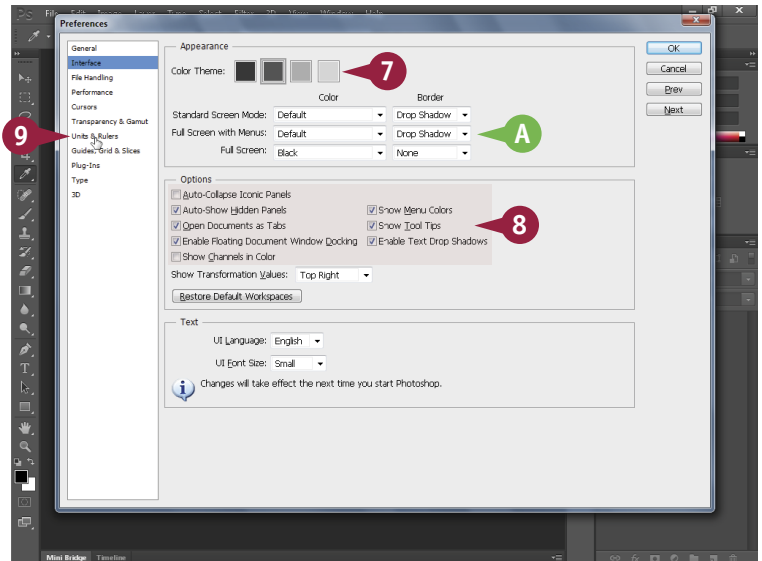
Preferences

General
Interface
File Handling
Performance
Cursors
Transparency & Gamut
Units & Rulers
Guides, Grid & Slices
Plug-Ins
Type
3D

9

Appearance

Color Theme:

7

Color

Border

Standard Screen Mode: Default

Drop Shadow

Full Screen with Menus: Default

Drop Shadow

A

Full Screen: Black

None

Options

Auto-Collapse Iconic Panels

Auto-Show Hidden Panels

Show Menu Colors

Open Documents as Tabs

Show Tool Tips

8

Enable Floating Document Window Docking

Enable Text Drop Shadows

Show Channels in Color

Show Transformation Values: Top Right

Restore Default Workspaces

Text

UI Language: English

UI Font Size: Small

Changes will take effect the next time you start Photoshop.

OK

Cancel

Prev

Next

Mini Bridge

Timeline